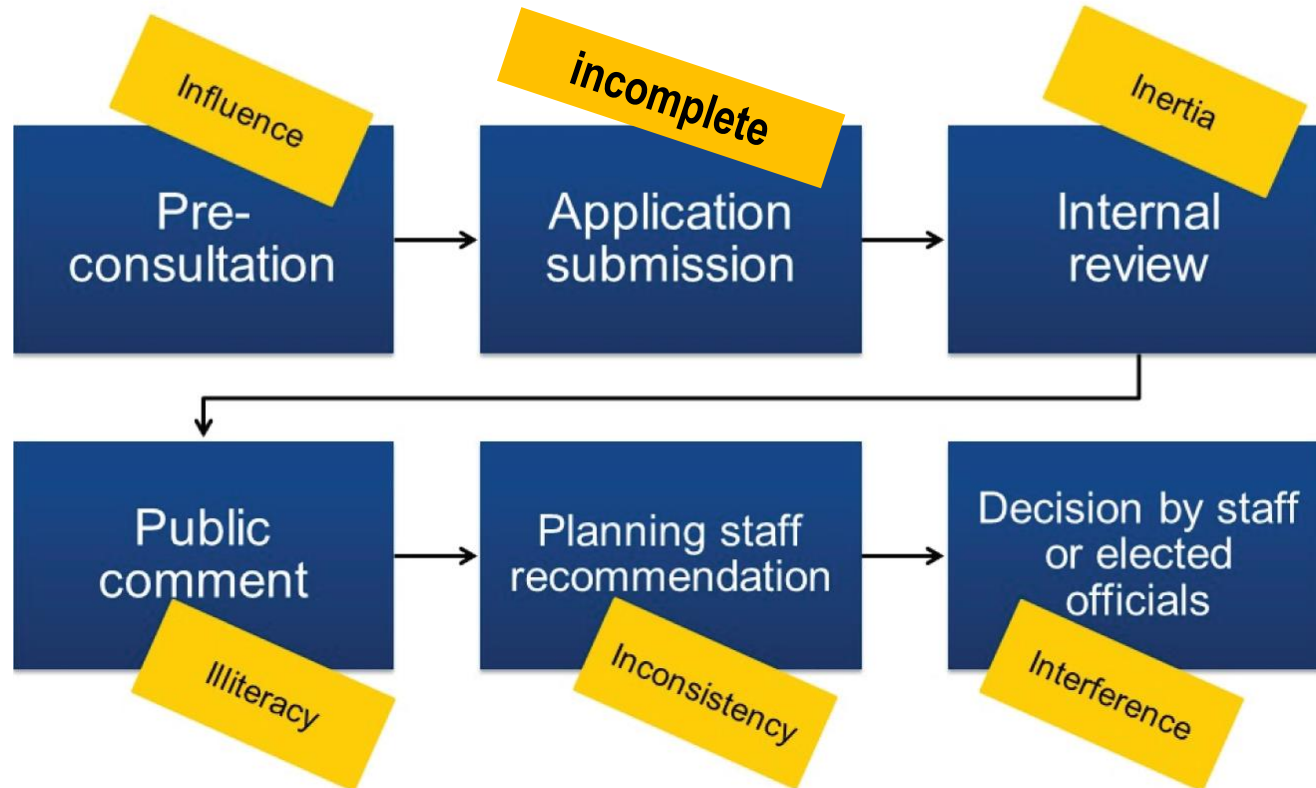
Influence

Pre-consultation

incomplete

Application submission

Inertia

Internal review

Public comment

Illiteracy

Planning staff recommendation

Inconsistency

Decision by staff or elected officials

Interference